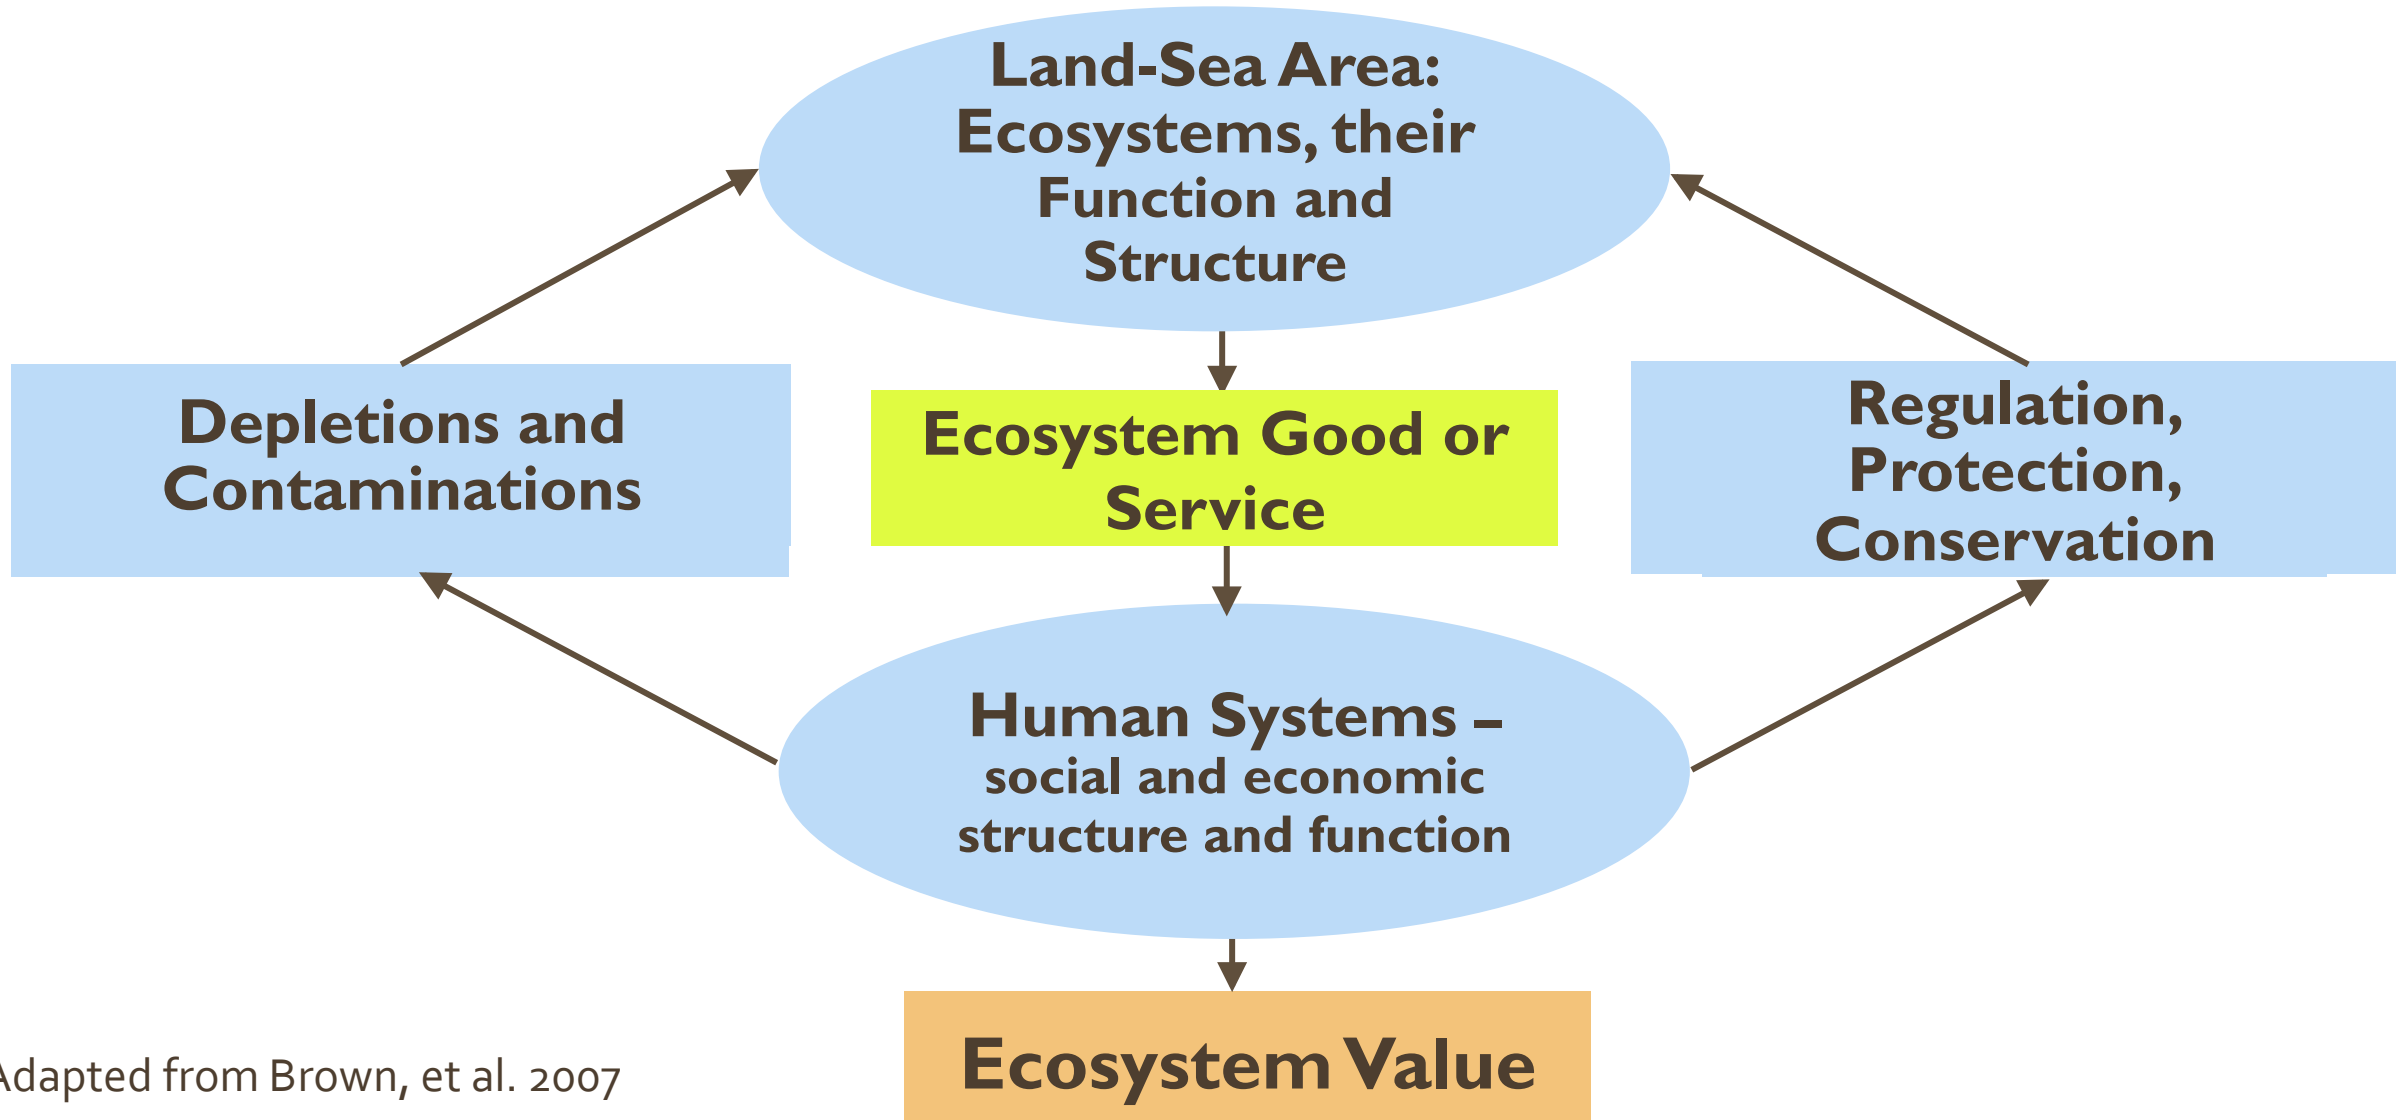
Land-Sea Area: Ecosystems, their Function and Structure

Depletions and Contaminations

Ecosystem Good or Service

Regulation, Protection, Conservation

Human Systems – social and economic structure and function

Ecosystem Value

Adapted from Brown, et al. 2007